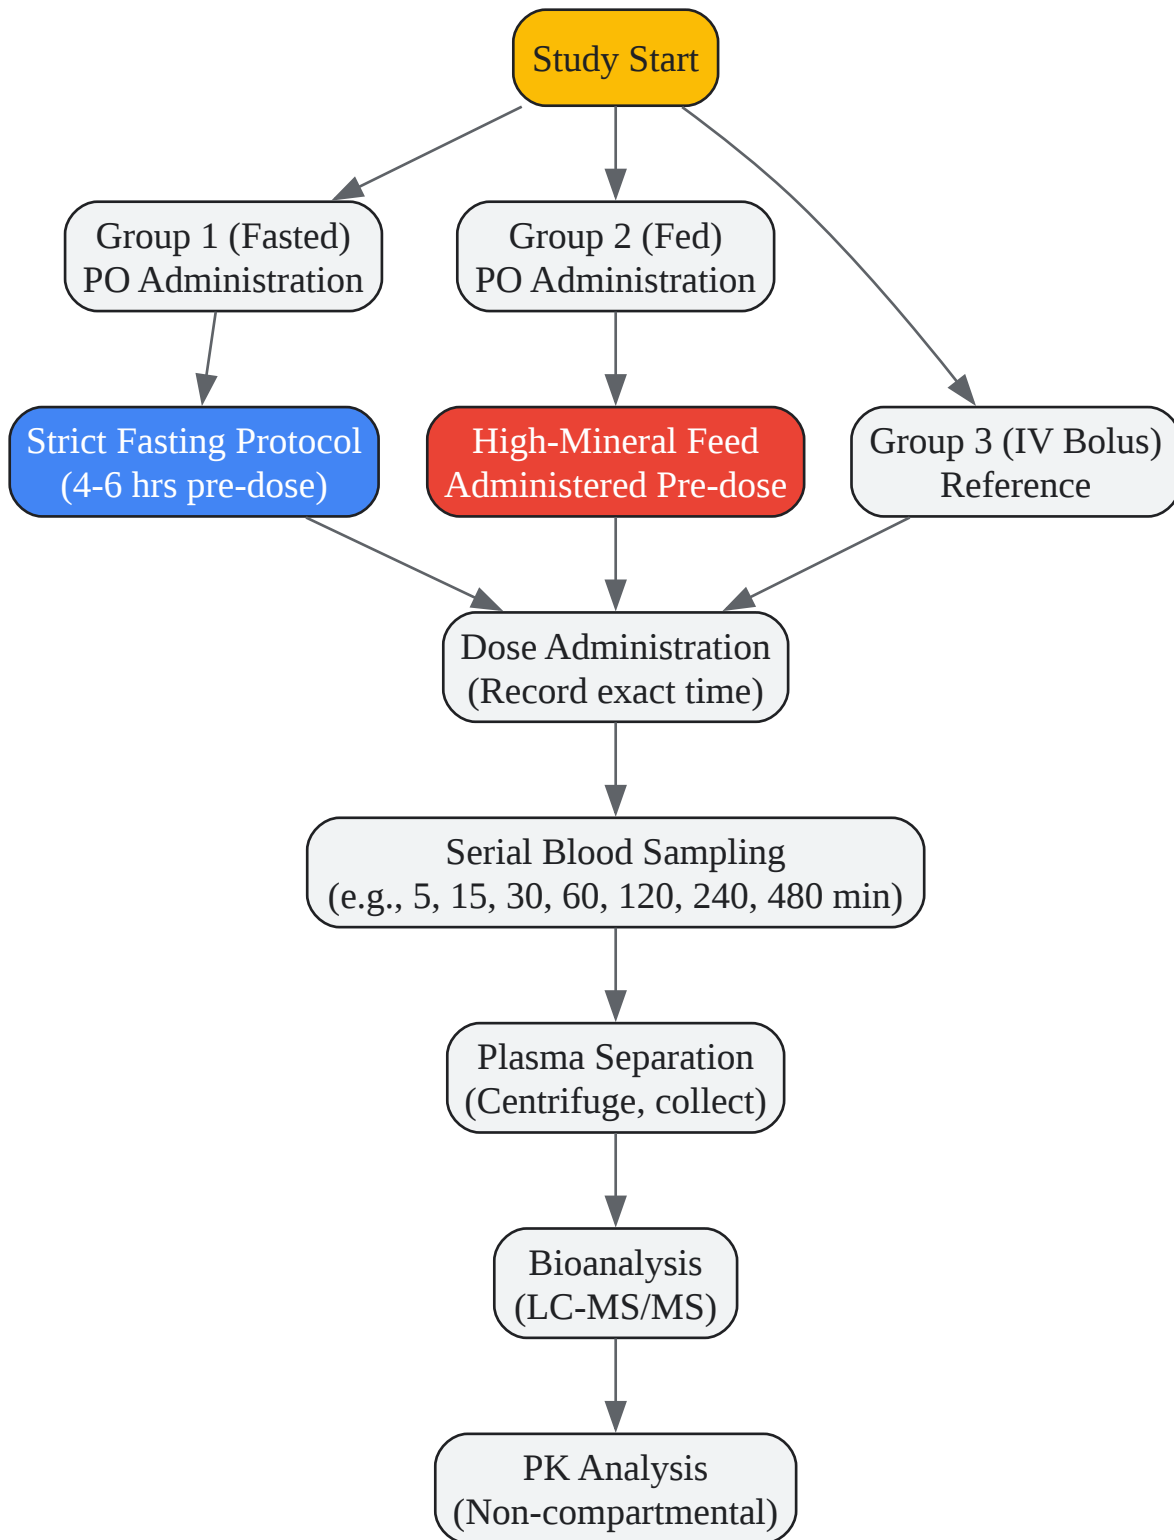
Study Start

Group 1 (Fasted)
PO Administration

Group 2 (Fed)
PO Administration

Strict Fasting Protocol
(4-6 hrs pre-dose)

High-Mineral Feed
Administered Pre-dose

Group 3 (IV Bolus)
Reference

Dose Administration
(Record exact time)

Serial Blood Sampling
(e.g., 5, 15, 30, 60, 120, 240, 480 min)

Plasma Separation
(Centrifuge, collect)

Bioanalysis
(LC-MS/MS)

PK Analysis
(Non-compartmental)